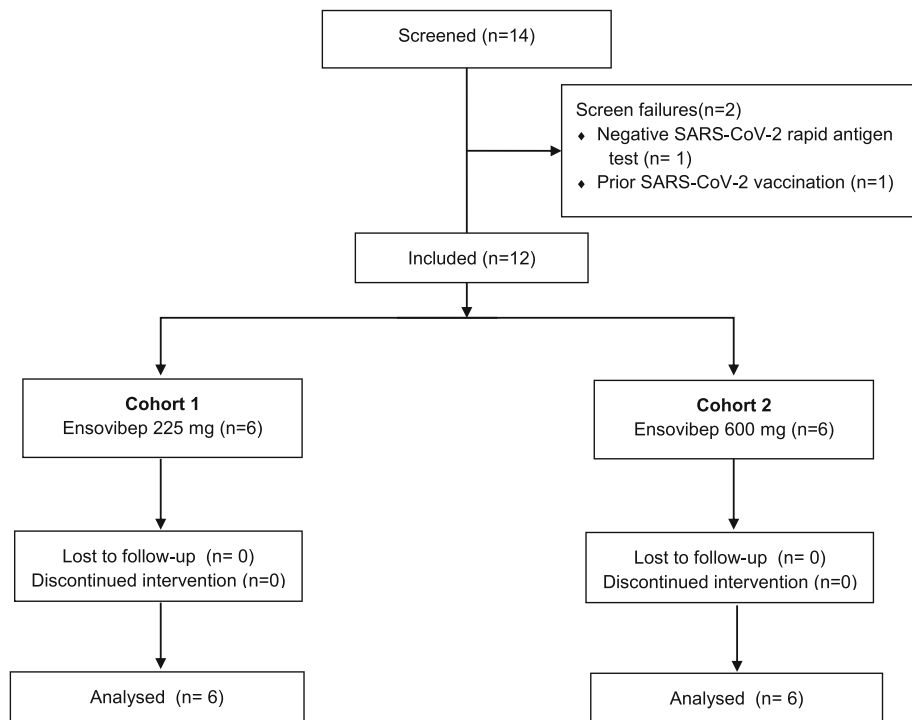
Screened (n=14)

Screen failures(n=2)
- Negative SARS-CoV-2 rapid antigen test (n= 1)
- Prior SARS-CoV-2 vaccination (n=1)

Included (n=12)

**Cohort 1**
Ensovibep 225 mg (n=6)

**Cohort 2**
Ensovibep 600 mg (n=6)

Lost to follow-up (n= 0)
Discontinued intervention (n=0)

Lost to follow-up (n= 0)
Discontinued intervention (n=0)

Analysed (n= 6)

Analysed (n= 6)